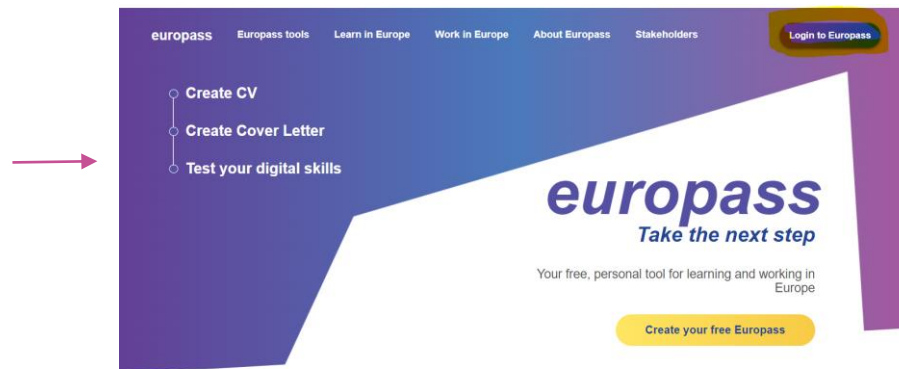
europass Europass tools Learn in Europe Work in Europe About Europass Stakeholders Login to Europass

Create CV

Create Cover Letter

Test your digital skills

europass

Take the next step

Your free, personal tool for learning and working in Europe

Create your free Europass